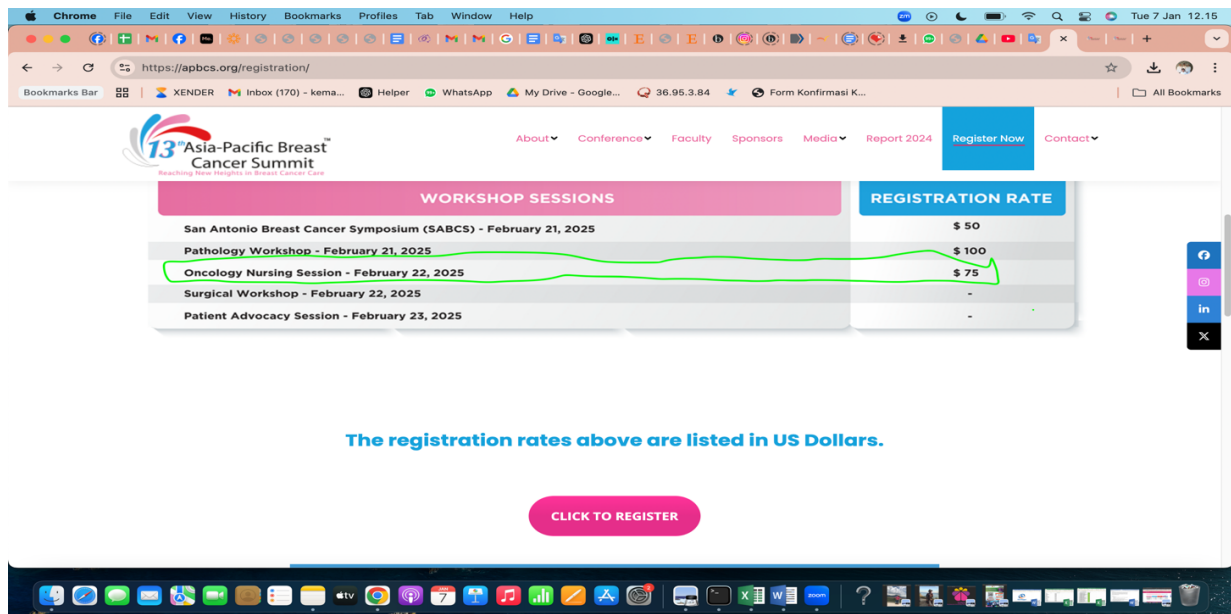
Chrome File Edit View History Bookmarks Profiles Tab Window Help

Tue 7 Jan 12.15

https://apbcs.org/registration/

Bookmarks Bar | XENDER | Inbox (170) - kema... | Helper | WhatsApp | My Drive - Google... | 36.95.3.84 | Form Konfirmasi K... | All Bookmarks

13th Asia-Pacific Breast Cancer Summit™
Reaching New Heights in Breast Cancer Care

About | Conference | Faculty | Sponsors | Media | Report 2024 | Register Now | Contact

| WORKSHOP SESSIONS | REGISTRATION RATE |
|---|---|
| San Antonio Breast Cancer Symposium (SABCS) - February 21, 2025 | $ 50 |
| Pathology Workshop - February 21, 2025 | $ 100 |
| Oncology Nursing Session - February 22, 2025 | $ 75 |
| Surgical Workshop - February 22, 2025 | - |
| Patient Advocacy Session - February 23, 2025 | - |

The registration rates above are listed in US Dollars.

CLICK TO REGISTER